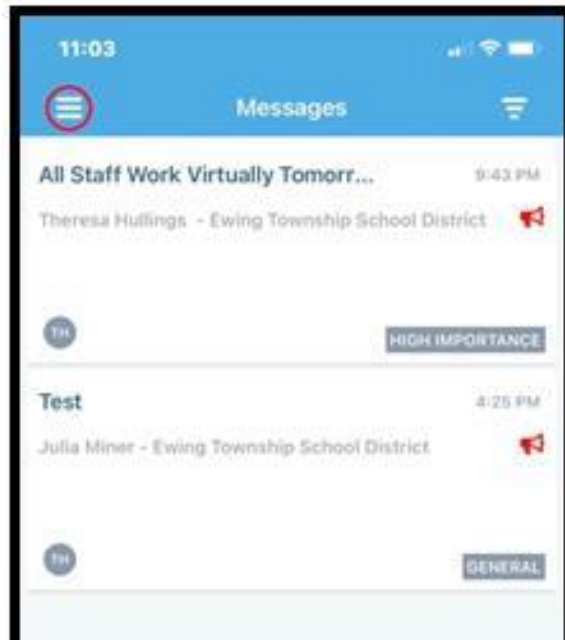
11:03

Messages

All Staff Work Virtually Tomorr...

9:43 PM

Theresa Hullings - Ewing Township School District

TH

HIGH IMPORTANCE

Test

4:25 PM

Julia Miner - Ewing Township School District

TH

GENERAL